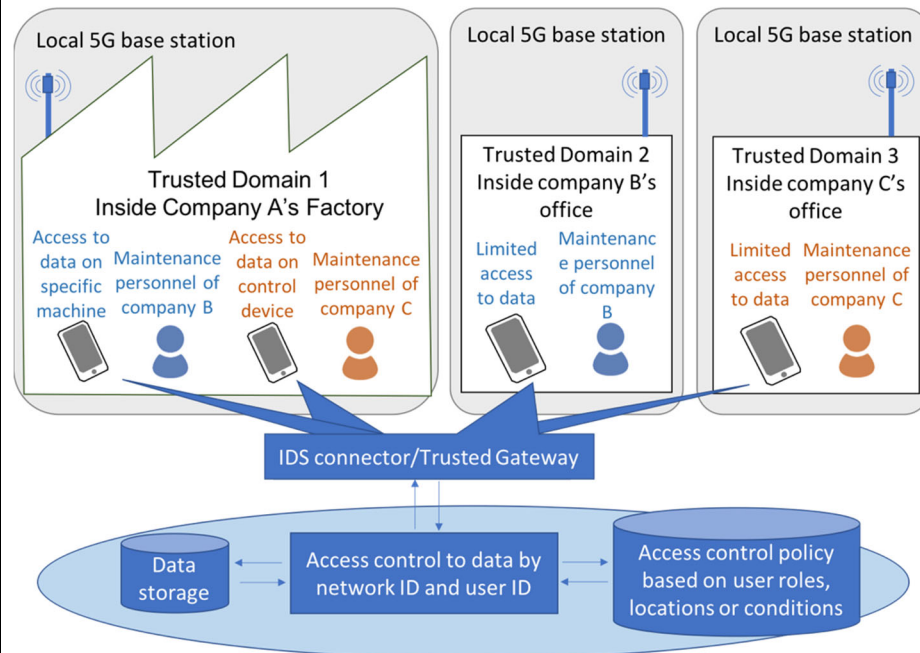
Local 5G base station

Trusted Domain 1
Inside Company A's Factory

Access to data on specific machine

Maintenance personnel of company B

Access to data on control device

Maintenance personnel of company C

Local 5G base station

Trusted Domain 2
Inside company B's office

Limited access to data

Maintenanc e personnel of company B

Local 5G base station

Trusted Domain 3
Inside company C's office

Limited access to data

Maintenance personnel of company C

IDS connector/Trusted Gateway

Data storage

Access control to data by network ID and user ID

Access control policy based on user roles, locations or conditions